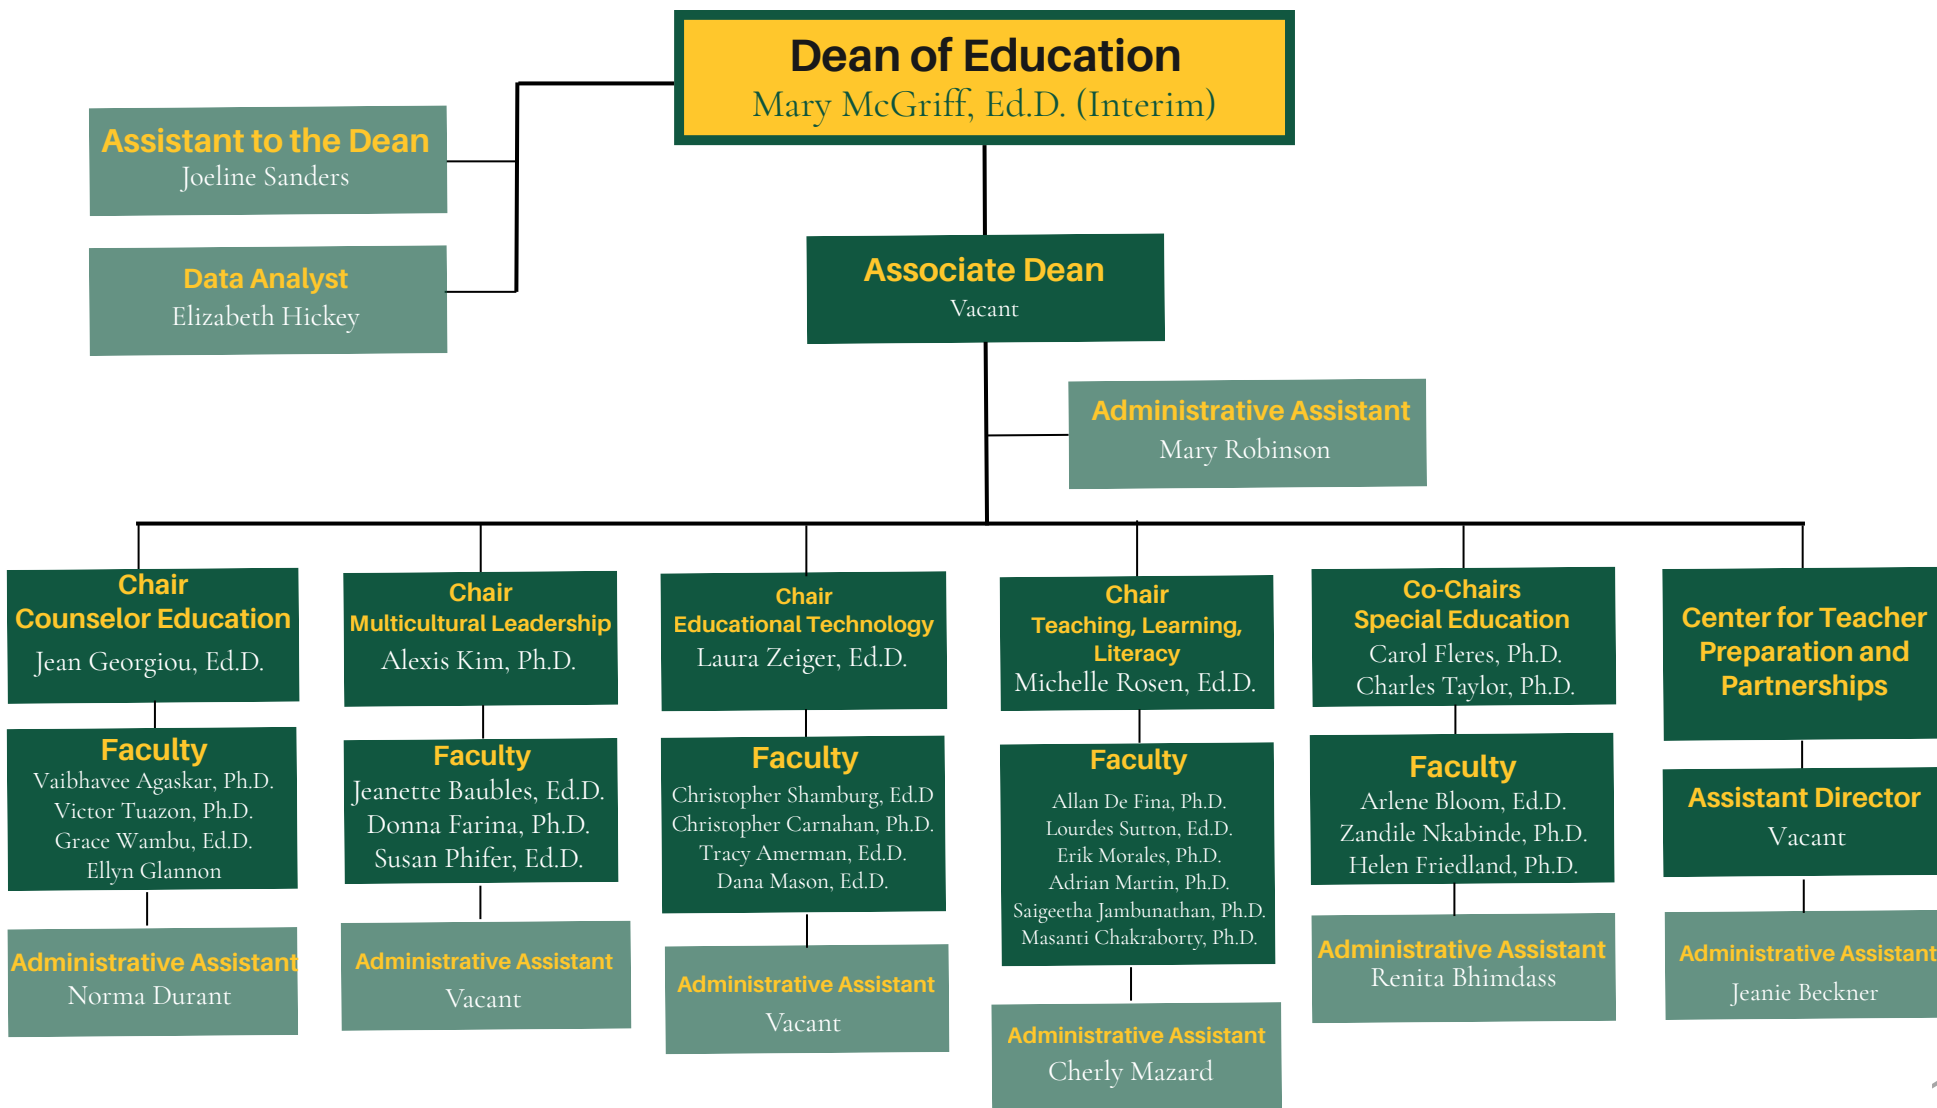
Dean of Education
Mary McGriff, Ed.D. (Interim)

Assistant to the Dean
Joeline Sanders

Data Analyst
Elizabeth Hickey

Associate Dean
Vacant

Administrative Assistant
Mary Robinson

Chair
Counselor Education
Jean Georgiou, Ed.D.

Faculty
Vaibhavee Agaskar, Ph.D.
Victor Tuazon, Ph.D.
Grace Wambu, Ed.D.
Ellyn Glannon

Administrative Assistant
Norma Durant

Chair
Multicultural Leadership
Alexis Kim, Ph.D.

Faculty
Jeanette Baubles, Ed.D.
Donna Farina, Ph.D.
Susan Phifer, Ed.D.

Administrative Assistant
Vacant

Chair
Educational Technology
Laura Zeiger, Ed.D.

Faculty
Christopher Shamburg, Ed.D
Christopher Carnahan, Ph.D.
Tracy Amerman, Ed.D.
Dana Mason, Ed.D.

Administrative Assistant
Vacant

Chair
Teaching, Learning, Literacy
Michelle Rosen, Ed.D.

Faculty
Allan De Fina, Ph.D.
Lourdes Sutton, Ed.D.
Erik Morales, Ph.D.
Adrian Martin, Ph.D.
Saigeetha Jambunathan, Ph.D.
Masanti Chakraborty, Ph.D.

Administrative Assistant
Cherly Mazard

Co-Chairs
Special Education
Carol Fleres, Ph.D.
Charles Taylor, Ph.D.

Faculty
Arlene Bloom, Ed.D.
Zandile Nkabinde, Ph.D.
Helen Friedland, Ph.D.

Administrative Assistant
Renita Bhimdass

Center for Teacher Preparation and Partnerships

Assistant Director
Vacant

Administrative Assistant
Jeanie Beckner